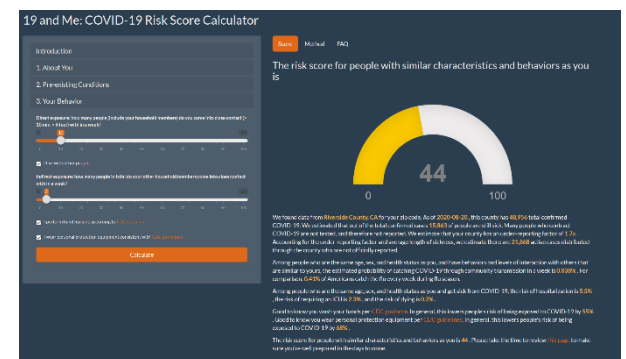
19 and Me: COVID-19 Risk Score Calculator

Introduction

1. About You

2. Pre-existing Conditions

3. Your Behavior

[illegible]

Calculate

Score Method FAQ

The risk score for people with similar characteristics and behaviors as you is

44

0

100

We found data from Riverside County, CA for your zip code. As of 2020-08-20, this county has 48,956 total confirmed COVID-19. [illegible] 15,863 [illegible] 1.7x. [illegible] 21,868 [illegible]

Among people who are the same age, sex, and health status as you, and have behaviors and levels of interaction with others that are similar to yours, the estimated probability of catching COVID-19 through community transmission in a week is 0.038%. For comparison, 0.43% of Americans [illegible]

Among people who are the same age, sex, and health status as you and get sick from COVID-19, the risk of hospitalization is 5.5%, the risk of requiring an ICU is 2.3%, and the risk of dying is 0.3%.

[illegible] 55% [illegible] 68%.

The risk score for people with similar characteristics and behaviors as you is 44. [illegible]